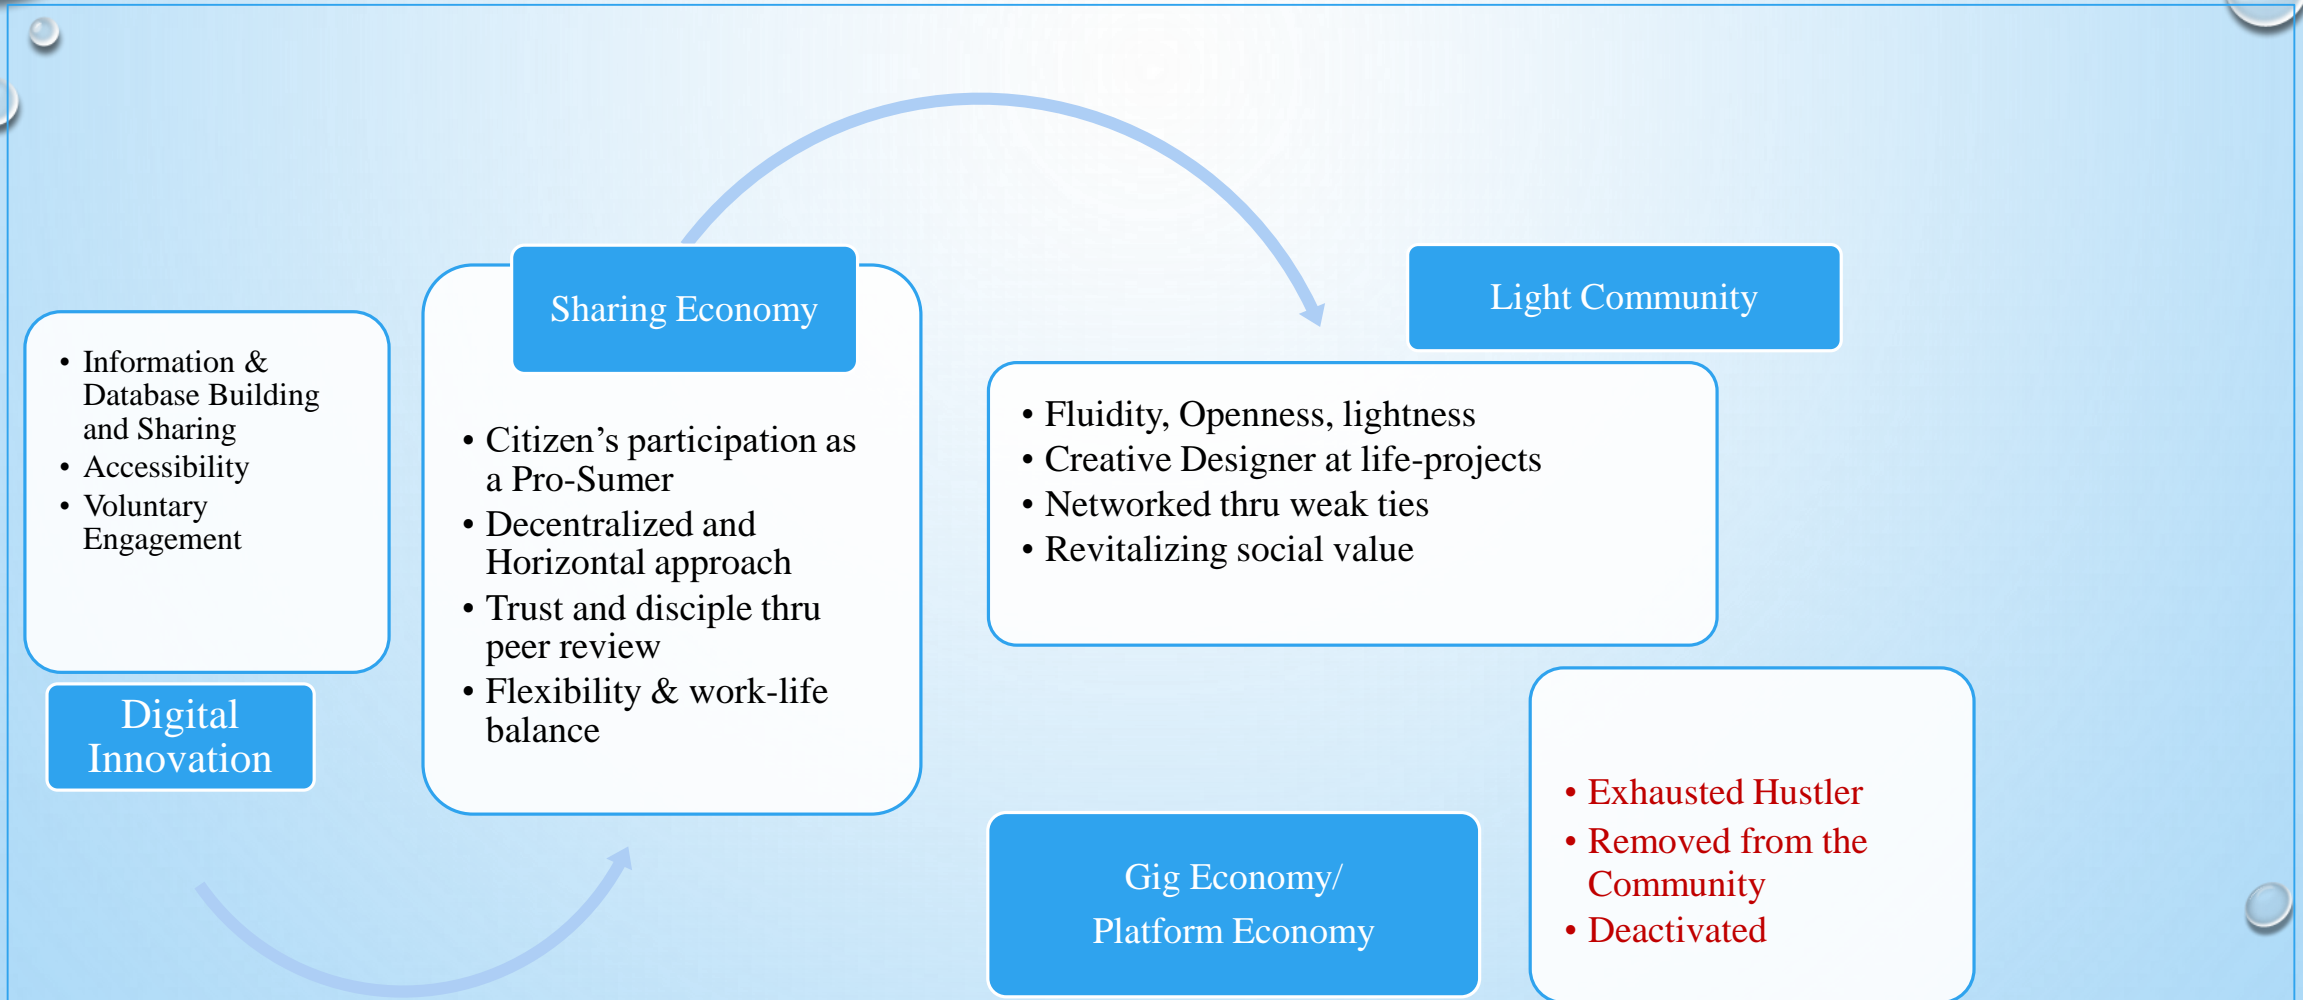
- Information & Database Building and Sharing
- Accessibility
- Voluntary Engagement

Digital Innovation

Sharing Economy

- Citizen’s participation as a Pro-Sumer
- Decentralized and Horizontal approach
- Trust and disciple thru peer review
- Flexibility & work-life balance

Light Community

- Fluidity, Openness, lightness
- Creative Designer at life-projects
- Networked thru weak ties
- Revitalizing social value

Gig Economy/ Platform Economy

- Exhausted Hustler
- Removed from the Community
- Deactivated